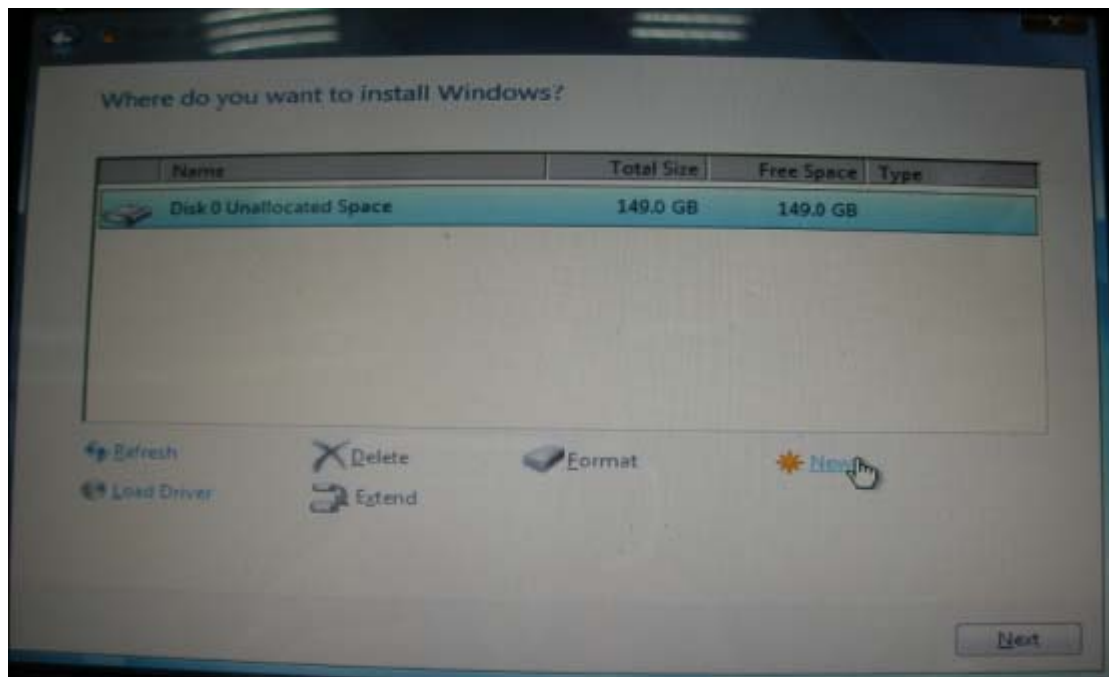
Where do you want to install Windows?

| Name | Total Size | Free Space | Type |
|---|---|---|---|
| Disk 0 Unallocated Space | 149.0 GB | 149.0 GB | |

Refresh
Delete
Format
New
Load Driver
Extend

Next